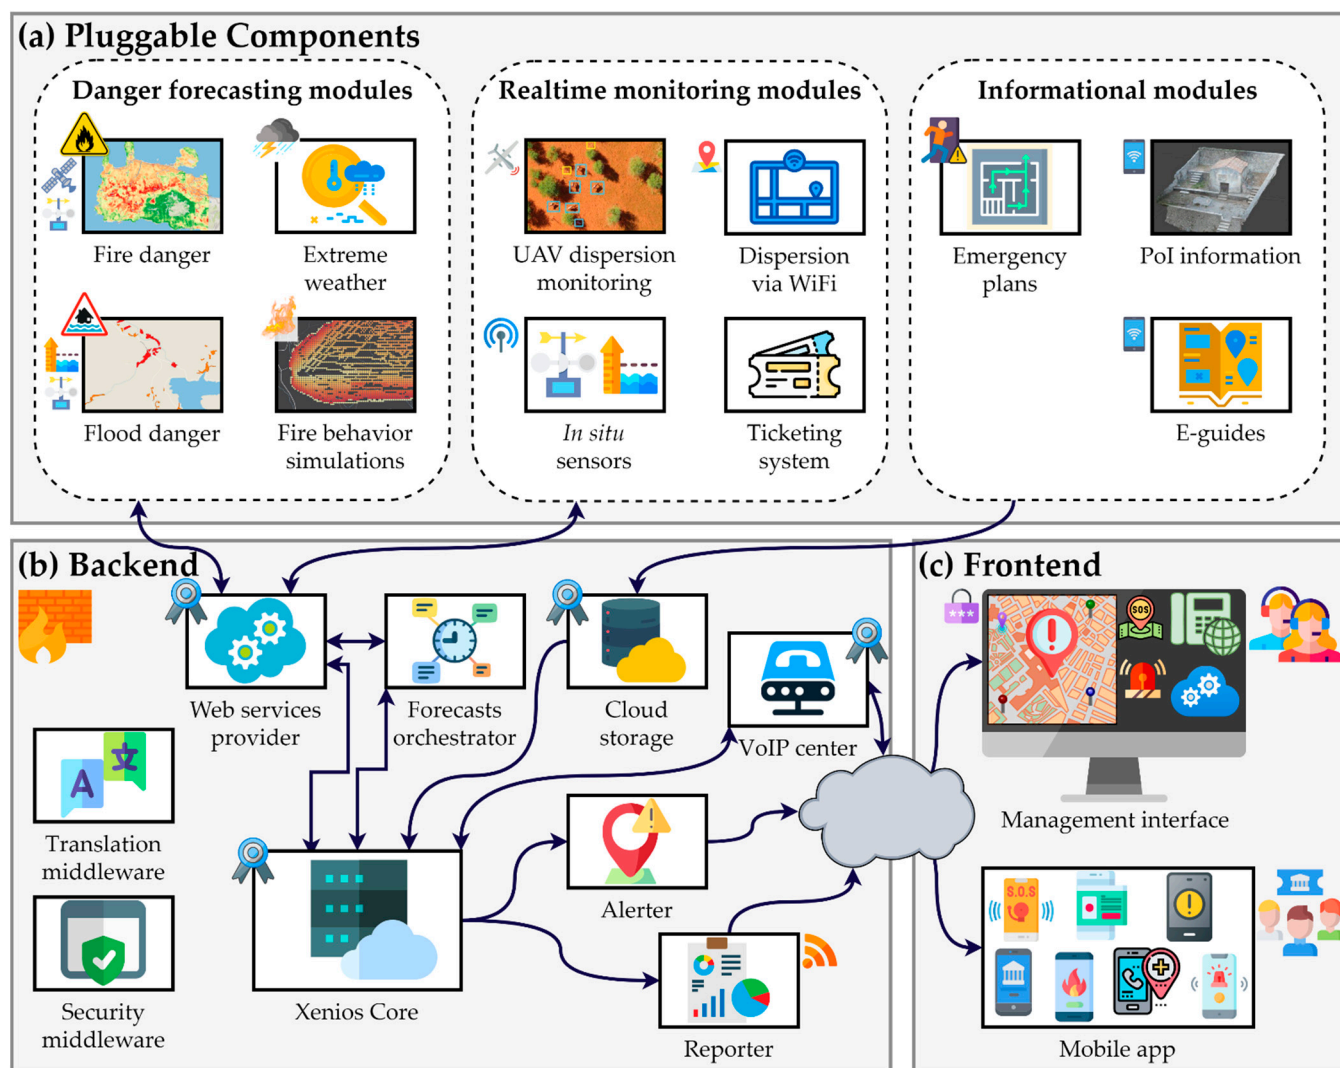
(a) Pluggable Components

Danger forecasting modules

Fire danger

Extreme weather

Flood danger

Fire behavior simulations

Realtime monitoring modules

UAV dispersion monitoring

Dispersion via WiFi

*In situ* sensors

Ticketing system

Informational modules

Emergency plans

PoI information

E-guides

(b) Backend

Web services provider

Forecasts orchestrator

Cloud storage

VoIP center

Translation middleware

Security middleware

Xenios Core

Alerter

Reporter

(c) Frontend

SOS

Management interface

S.O.S

Mobile app